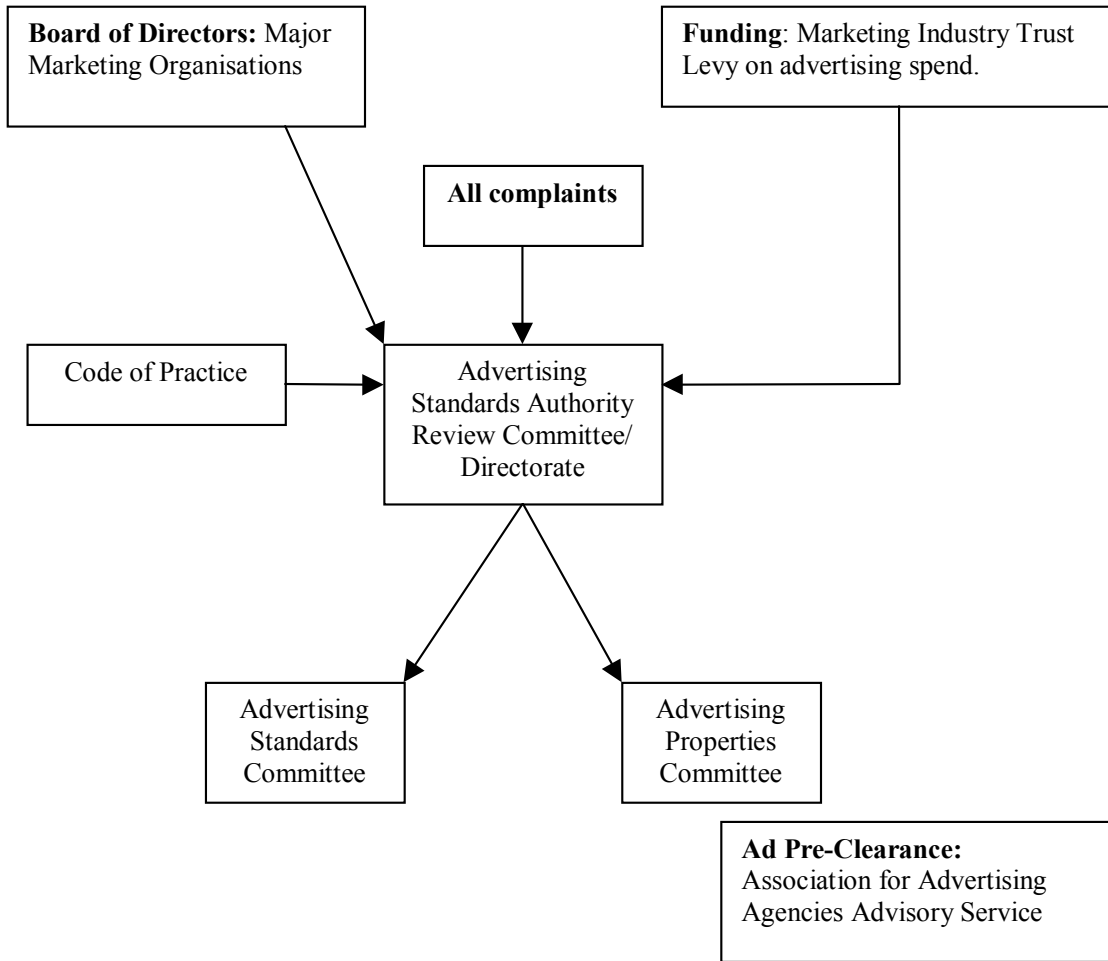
**Board of Directors:** Major Marketing Organisations

**Funding**: Marketing Industry Trust Levy on advertising spend.

**All complaints**

Code of Practice

Advertising Standards Authority Review Committee/ Directorate

Advertising Standards Committee

Advertising Properties Committee

**Ad Pre-Clearance:** Association for Advertising Agencies Advisory Service